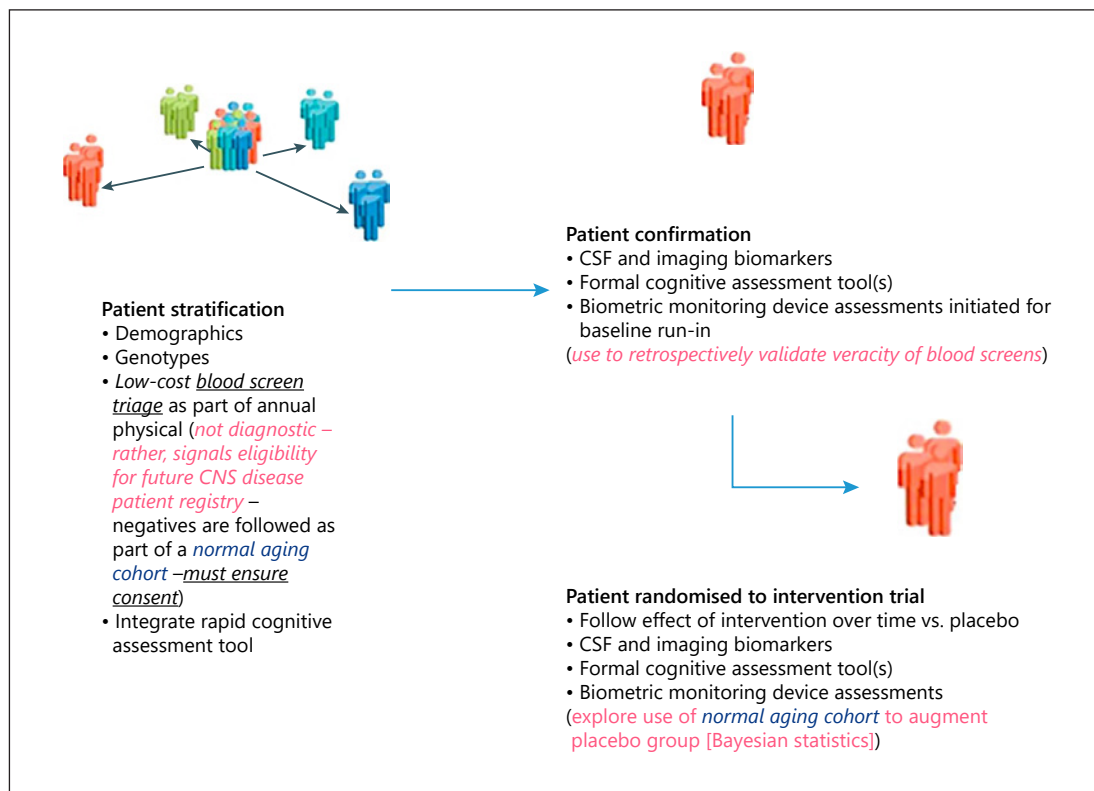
Patient stratification
• Demographics
• Genotypes
• Low-cost blood screen triage as part of annual physical (not diagnostic – rather, signals eligibility for future CNS disease patient registry – negatives are followed as part of a normal aging cohort –must ensure consent)
• Integrate rapid cognitive assessment tool

Patient confirmation
• CSF and imaging biomarkers
• Formal cognitive assessment tool(s)
• Biometric monitoring device assessments initiated for baseline run-in
(use to retrospectively validate veracity of blood screens)

Patient randomised to intervention trial
• Follow effect of intervention over time vs. placebo
• CSF and imaging biomarkers
• Formal cognitive assessment tool(s)
• Biometric monitoring device assessments
(explore use of normal aging cohort to augment placebo group [Bayesian statistics])